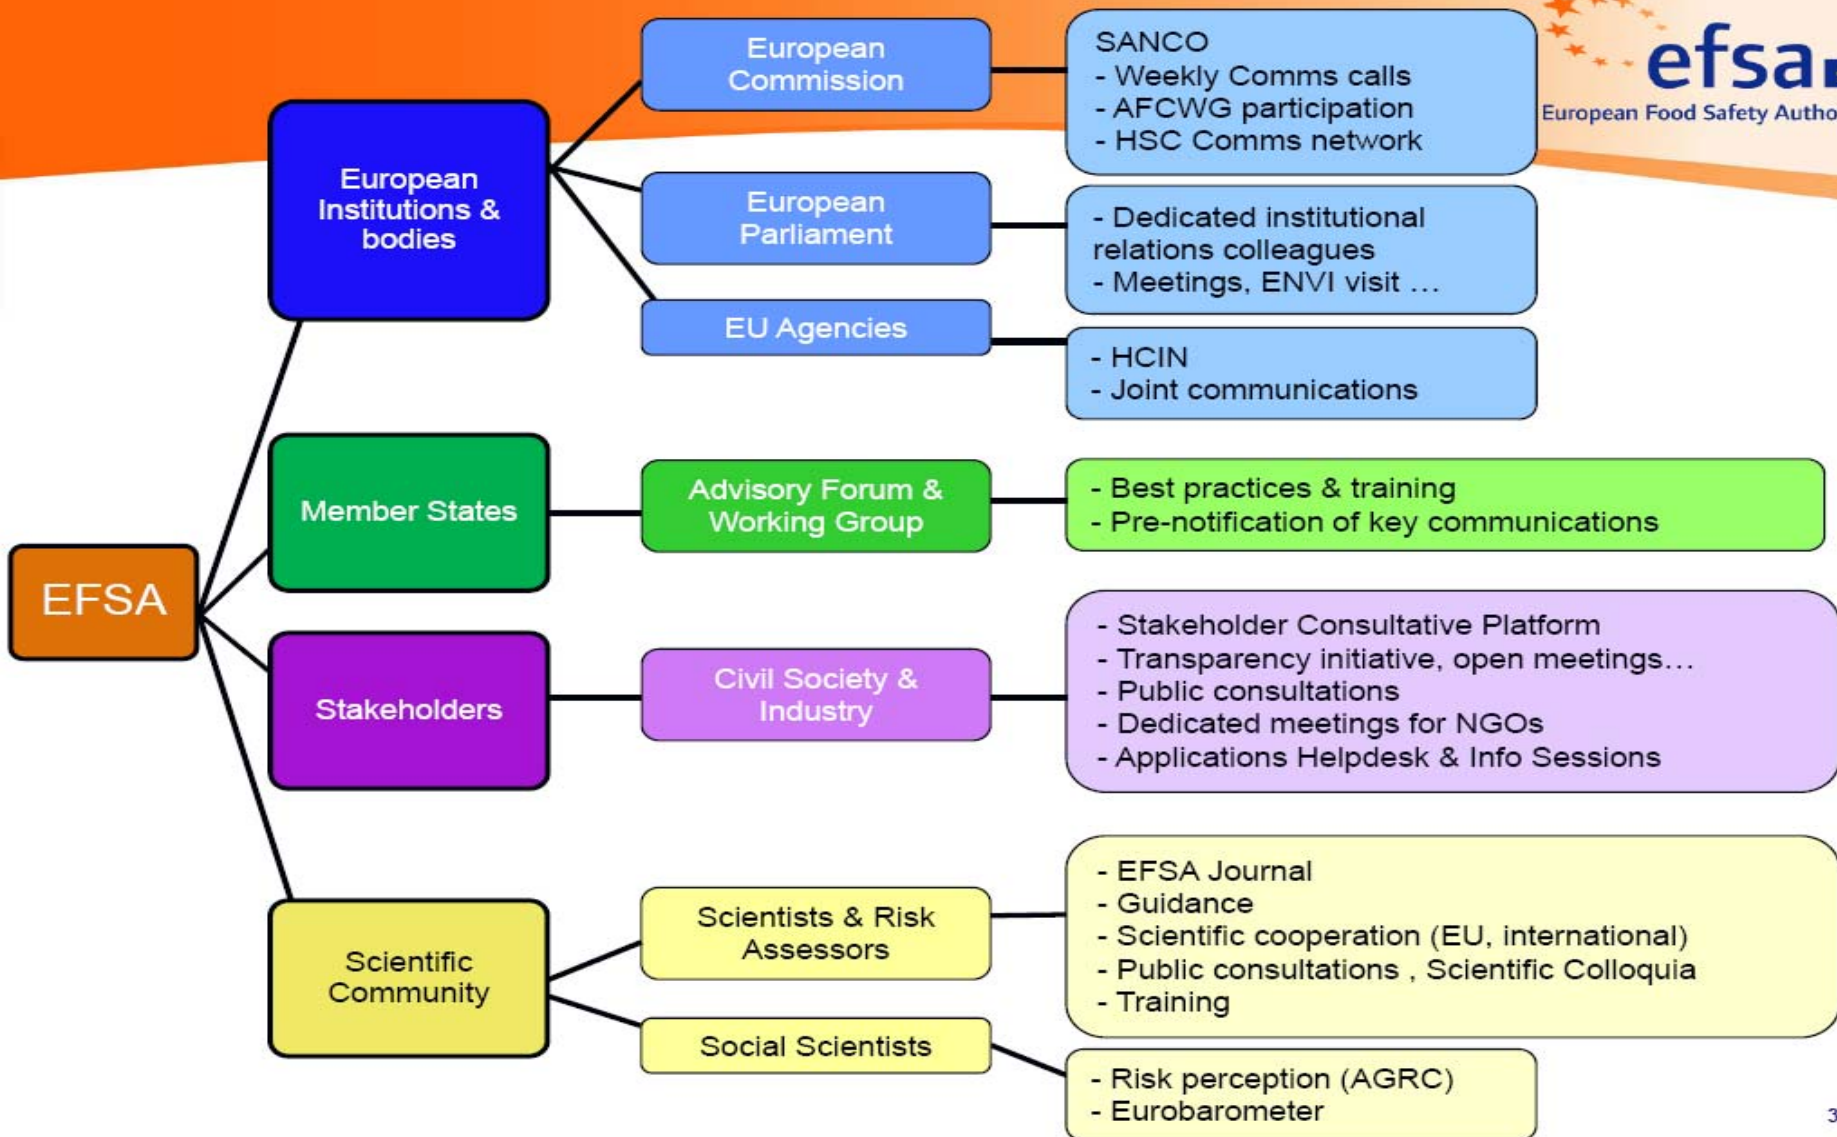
efsa
European Food Safety Autho

EFSA

European Institutions & bodies

European Commission

SANCO
- Weekly Comms calls
- AFCWG participation
- HSC Comms network

European Parliament

- Dedicated institutional relations colleagues
- Meetings, ENVI visit …

EU Agencies

- HCIN
- Joint communications

Member States

Advisory Forum & Working Group

- Best practices & training
- Pre-notification of key communications

Stakeholders

Civil Society & Industry

- Stakeholder Consultative Platform
- Transparency initiative, open meetings…
- Public consultations
- Dedicated meetings for NGOs
- Applications Helpdesk & Info Sessions

Scientific Community

Scientists & Risk Assessors

- EFSA Journal
- Guidance
- Scientific cooperation (EU, international)
- Public consultations , Scientific Colloquia
- Training

Social Scientists

- Risk perception (AGRC)
- Eurobarometer

3